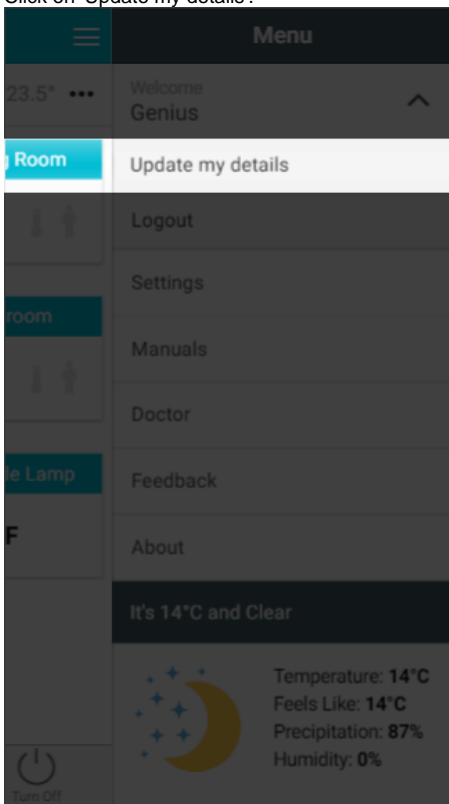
Click on 'Update my details'.

23.5° •••

g Room

room

le Lamp

F

Turn Off

Menu

Welcome
Genius

Update my details

Logout

Settings

Manuals

Doctor

Feedback

About

It's 14°C and Clear

Temperature: 14°C
Feels Like: 14°C
Precipitation: 87%
Humidity: 0%